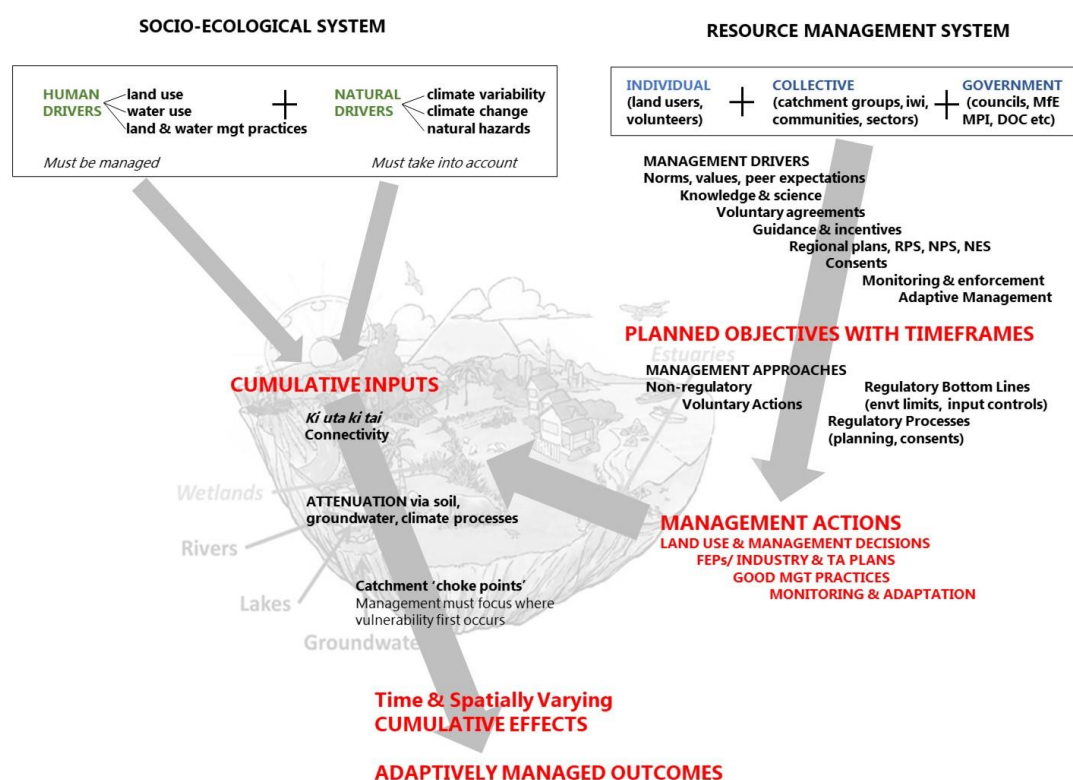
SOCIO-ECOLOGICAL SYSTEM

HUMAN DRIVERS
land use
water use
land & water mgt practices

+

NATURAL DRIVERS
climate variability
climate change
natural hazards

Must be managed

Must take into account

RESOURCE MANAGEMENT SYSTEM

INDIVIDUAL (land users, volunteers)

+

COLLECTIVE (catchment groups, iwi, communities, sectors)

+

GOVERNMENT (councils, MfE MPI, DOC etc)

MANAGEMENT DRIVERS
Norms, values, peer expectations
Knowledge & science
Voluntary agreements
Guidance & incentives
Regional plans, RPS, NPS, NES
Consents
Monitoring & enforcement
Adaptive Management

PLANNED OBJECTIVES WITH TIMEFRAMES

Estuaries

MANAGEMENT APPROACHES
Non-regulatory
Voluntary Actions

Regulatory Bottom Lines (envt limits, input controls)
Regulatory Processes (planning, consents)

CUMULATIVE INPUTS

Ki uta ki tai
Connectivity

Wetlands

ATTENUATION via soil, groundwater, climate processes

Rivers

MANAGEMENT ACTIONS
LAND USE & MANAGEMENT DECISIONS
FEPs/ INDUSTRY & TA PLANS
GOOD MGT PRACTICES
MONITORING & ADAPTATION

Lakes

Catchment 'choke points'
Management must focus where vulnerability first occurs

Groundwate

Time & Spatially Varying CUMULATIVE EFFECTS

ADAPTIVELY MANAGED OUTCOMES